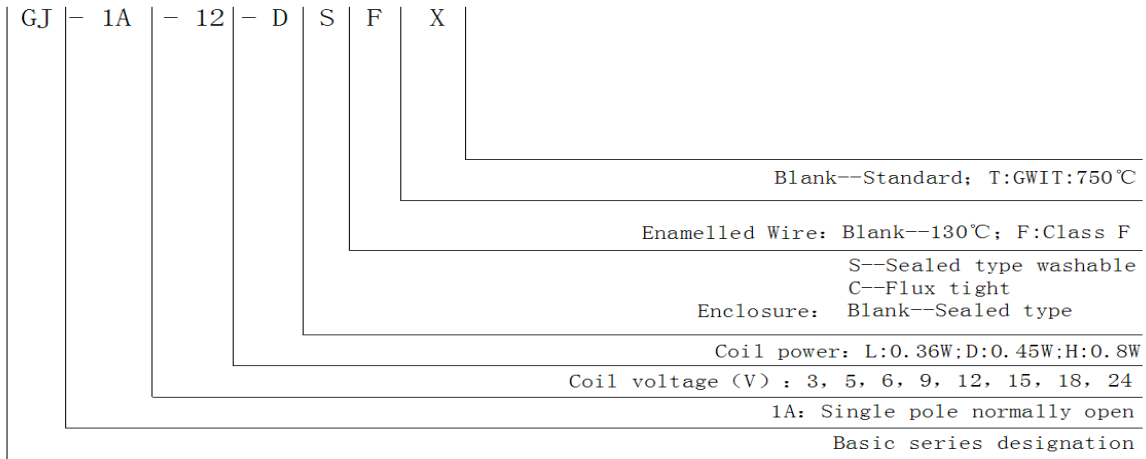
GJ – 1A – 12 – D S F X

Blank--Standard; T:GWIT:750℃

Enamelled Wire: Blank--130℃; F:Class F

S--Sealed type washable
C--Flux tight
Enclosure: Blank--Sealed type

Coil power: L:0.36W;D:0.45W;H:0.8W

Coil voltage (V) : 3, 5, 6, 9, 12, 15, 18, 24

1A: Single pole normally open

Basic series designation